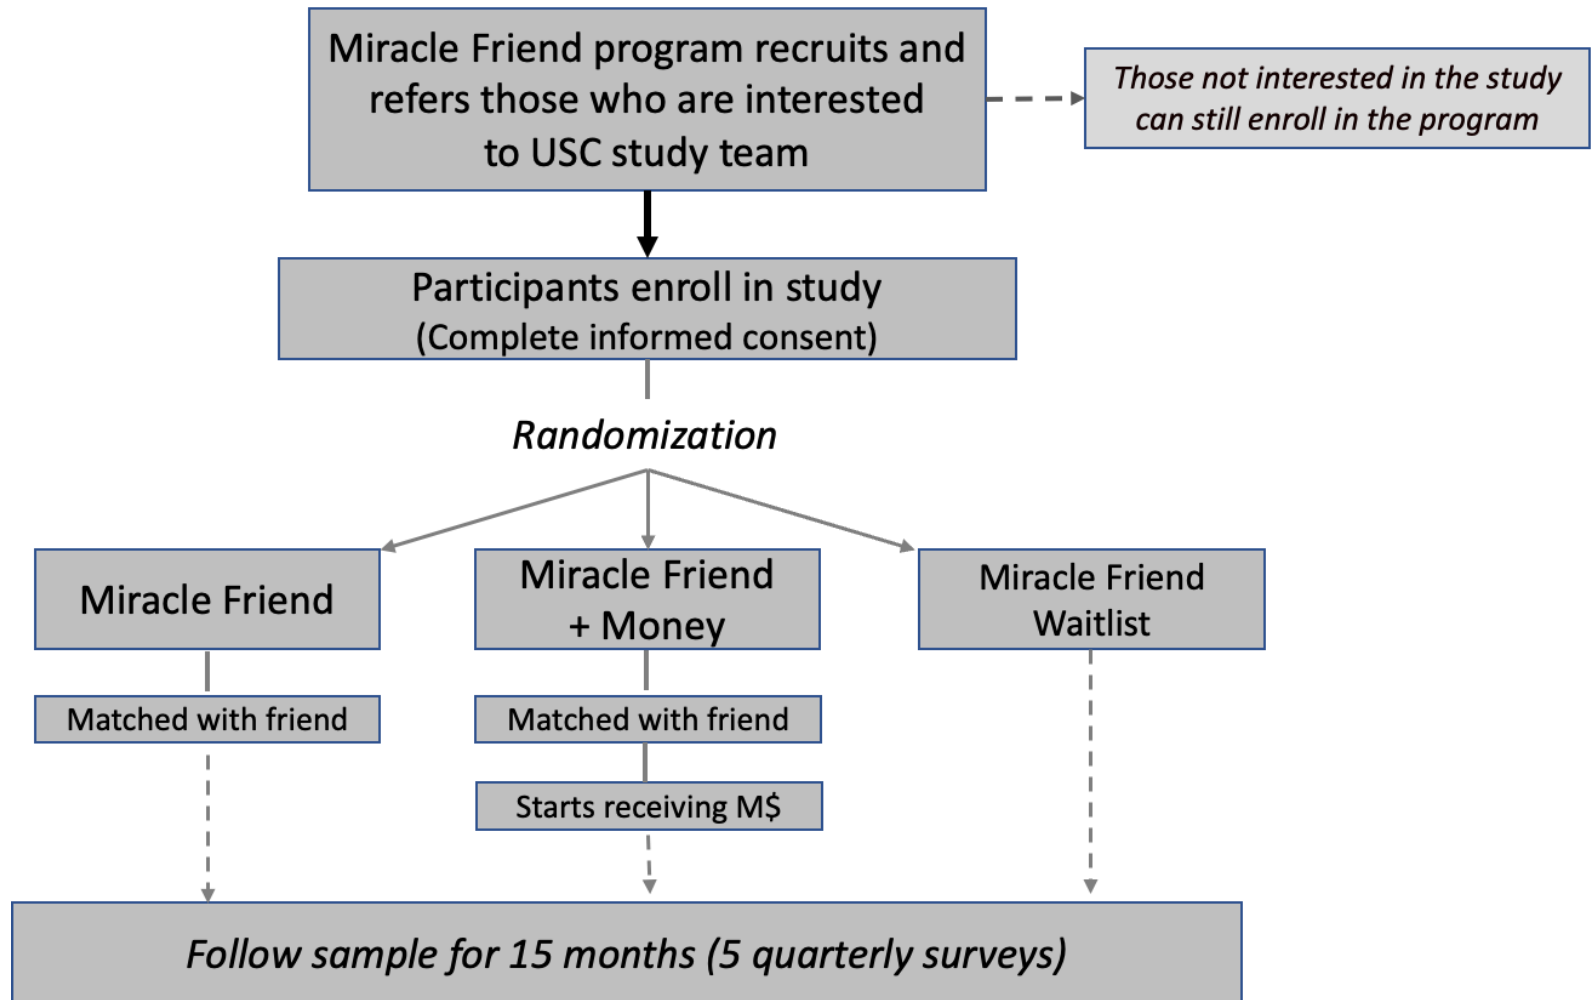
Miracle Friend program recruits and refers those who are interested to USC study team

Those not interested in the study can still enroll in the program

Participants enroll in study
(Complete informed consent)

Randomization

Miracle Friend

Miracle Friend + Money

Miracle Friend Waitlist

Matched with friend

Matched with friend

Starts receiving M$

Follow sample for 15 months (5 quarterly surveys)